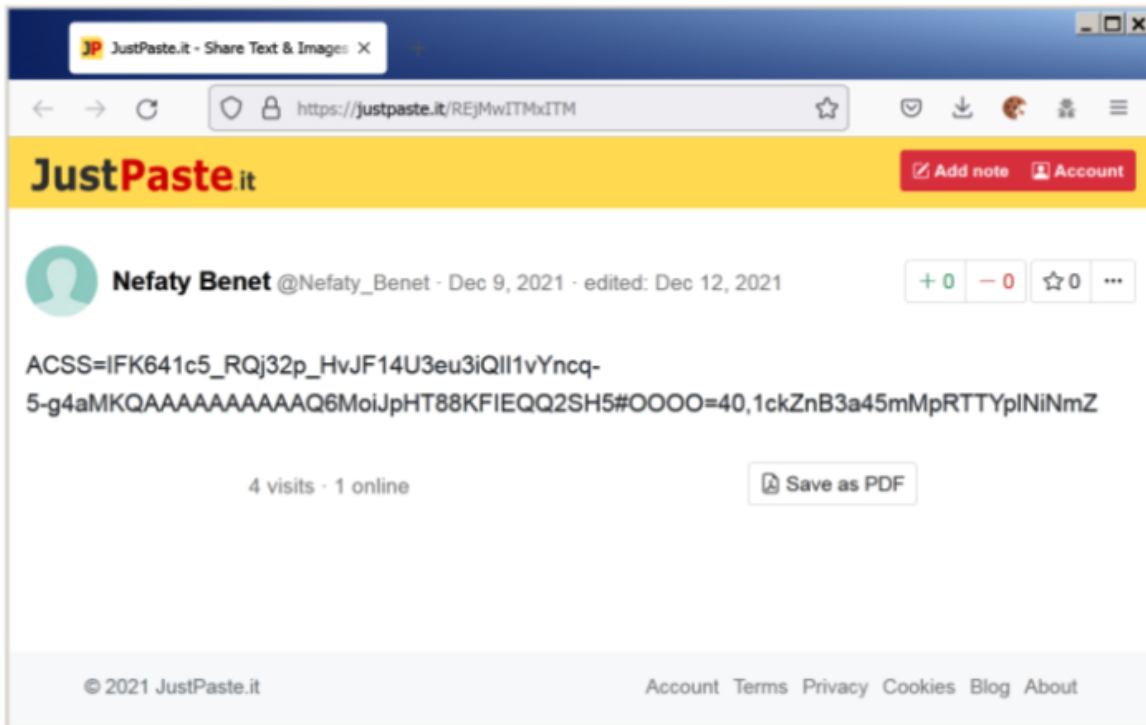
JP JustPaste.it - Share Text & Images ×

https://justpaste.it/REjMwITMxITM

JustPaste.it

Add note Account

Nefaty Benet @Nefaty_Benet · Dec 9, 2021 · edited: Dec 12, 2021

+ 0 − 0 0 ···

ACSS=IFK641c5_RQj32p_HvJF14U3eu3iQII1vYncq-5-g4aMKQAAAAAAAAAQ6MoiJpHT88KFIEQQ2SH5#OOOO=40,1ckZnB3a45mMpRTTYplNiNmZ

4 visits · 1 online

Save as PDF

© 2021 JustPaste.it

Account Terms Privacy Cookies Blog About